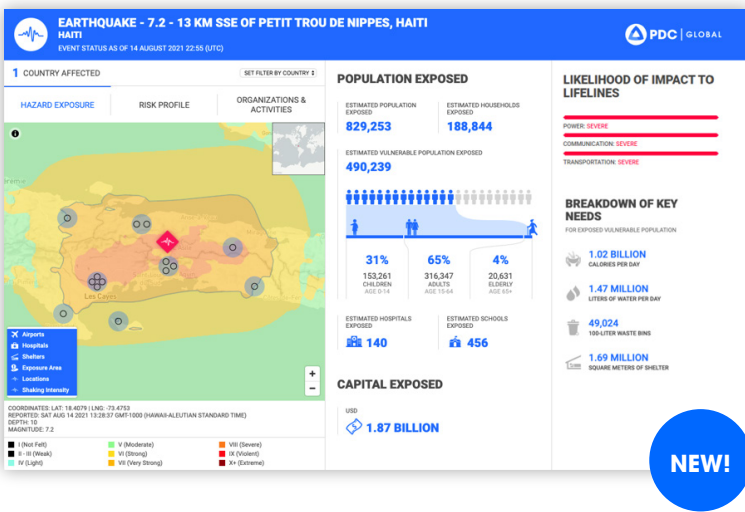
EARTHQUAKE - 7.2 - 13 KM SSE OF PETIT TROU DE NIPPES, HAITI
HAITI
EVENT STATUS AS OF 14 AUGUST 2021 22:55 (UTC)

PDC | GLOBAL

1 COUNTRY AFFECTED

SET FILTER BY COUNTRY

HAZARD EXPOSURE

RISK PROFILE

ORGANIZATIONS & ACTIVITIES

Les Cayes

Airports
Hospitals
Shelters
Exposure Area
Locations
Shaking Intensity

+
−

COORDINATES: LAT: 18.4079 | LNG: -73.4753
REPORTED: SAT AUG 14 2021 13:28:37 GMT-1000 (HAWAII-ALEUTIAN STANDARD TIME)
DEPTH: 10
MAGNITUDE: 7.2

| | | |
|---|---|---|
| I (Not Felt) | V (Moderate) | VIII (Severe) |
| II - III (Weak) | VI (Strong) | IX (Violent) |
| IV (Light) | VII (Very Strong) | X+ (Extreme) |

POPULATION EXPOSED

ESTIMATED POPULATION EXPOSED
829,253

ESTIMATED HOUSEHOLDS EXPOSED
188,844

ESTIMATED VULNERABLE POPULATION EXPOSED
490,239

31%
153,261
CHILDREN
AGE 0-14

65%
316,347
ADULTS
AGE 15-64

4%
20,631
ELDERLY
AGE 65+

ESTIMATED HOSPITALS EXPOSED
140

ESTIMATED SCHOOLS EXPOSED
456

CAPITAL EXPOSED

USD
1.87 BILLION

LIKELIHOOD OF IMPACT TO LIFELINES

POWER: SEVERE

COMMUNICATION: SEVERE

TRANSPORTATION: SEVERE

BREAKDOWN OF KEY NEEDS

FOR EXPOSED VULNERABLE POPULATION

1.02 BILLION
CALORIES PER DAY

1.47 MILLION
LITERS OF WATER PER DAY

49,024
100-LITER WASTE BINS

1.69 MILLION
SQUARE METERS OF SHELTER

NEW!